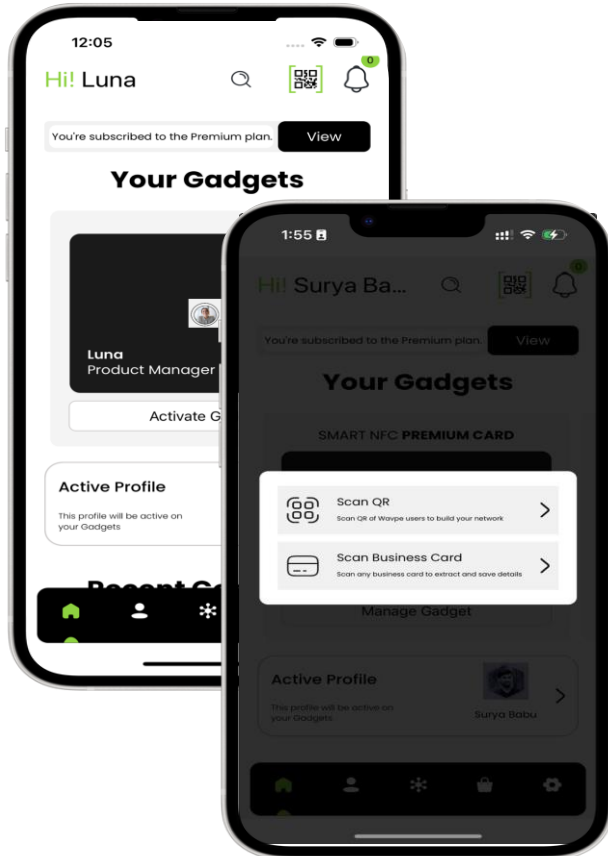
12:05

Hi! Luna

0

You're subscribed to the Premium plan. View

Your Gadgets

Luna
Product Manager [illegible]

Activate G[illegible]

Active Profile
This profile will be active on your Gadgets

Recent G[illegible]

1:55

Hi! Surya Ba...

0

You're subscribed to the Premium plan. View

Your Gadgets

SMART NFC PREMIUM CARD

Scan QR
Scan QR of Wavpe users to build your network

Scan Business Card
Scan any business card to extract and save details

Manage Gadget

Active Profile
This profile will be active on your Gadgets.

Surya Babu